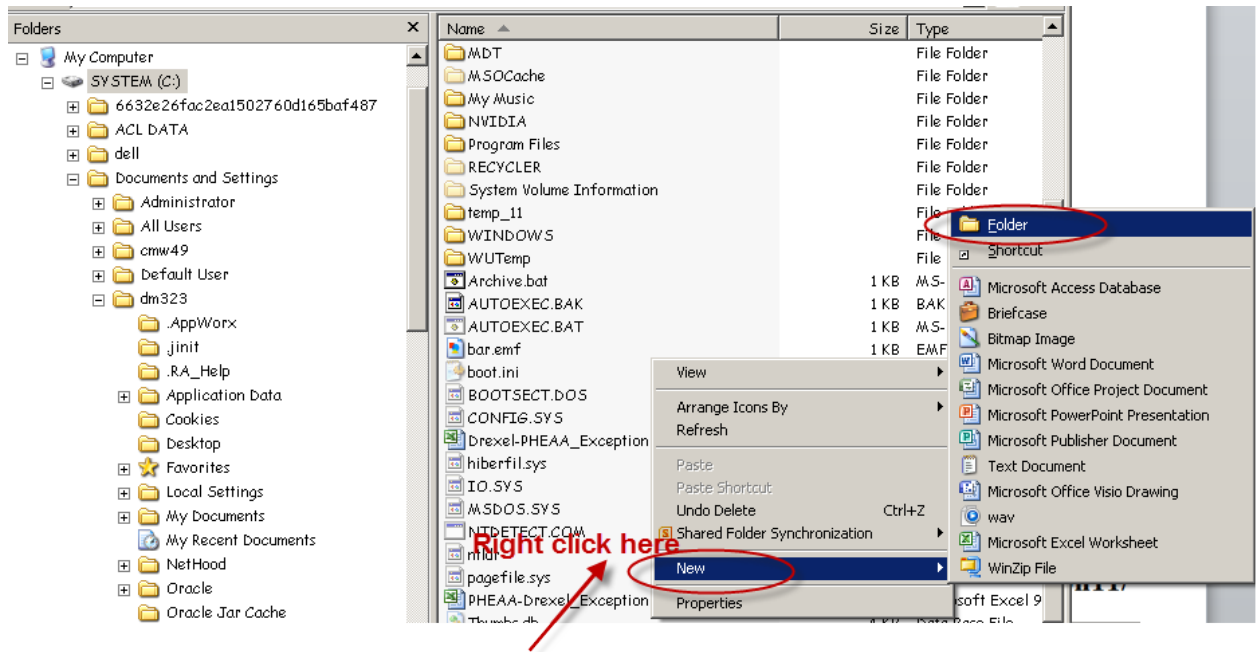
Folders ×

My Computer
SYSTEM (C:)
6632e26fac2ea1502760d165baf487
ACL DATA
dell
Documents and Settings
Administrator
All Users
cmw49
Default User
dm323
.AppWorx
.jinit
.RA_Help
Application Data
Cookies
Desktop
Favorites
Local Settings
My Documents
My Recent Documents
NetHood
Oracle
Oracle Jar Cache

| Name | Size | Type |
|---|---|---|
| MDT | | File Folder |
| MSOCache | | File Folder |
| My Music | | File Folder |
| NVIDIA | | File Folder |
| Program Files | | File Folder |
| RECYCLER | | File Folder |
| System Volume Information | | File Folder |
| temp_11 | | File |
| WINDOWS | | File |
| WUTemp | | File |
| Archive.bat | 1 KB | MS- |
| AUTOEXEC.BAK | 1 KB | BAK |
| AUTOEXEC.BAT | 1 KB | MS- |
| bar.emf | 1 KB | EMF |
| boot.ini | | |
| BOOTSECT.DOS | | |
| CONFIG.SYS | | |
| Drexel-PHEAA_Exception | | |
| hiberfil.sys | | |
| IO.SYS | | |
| MSDOS.SYS | | |
| NTDETECT.COM | | |
| ntldr | | |
| pagefile.sys | | |
| PHEAA-Drexel_Exception | | osoft Excel 9 |
| Thumbs.db | | Data Base File |

View
Arrange Icons By
Refresh
Paste
Paste Shortcut
Undo Delete Ctrl+Z
Shared Folder Synchronization
New
Properties

Folder
Shortcut
Microsoft Access Database
Briefcase
Bitmap Image
Microsoft Word Document
Microsoft Office Project Document
Microsoft PowerPoint Presentation
Microsoft Publisher Document
Text Document
Microsoft Office Visio Drawing
wav
Microsoft Excel Worksheet
WinZip File

Right click here